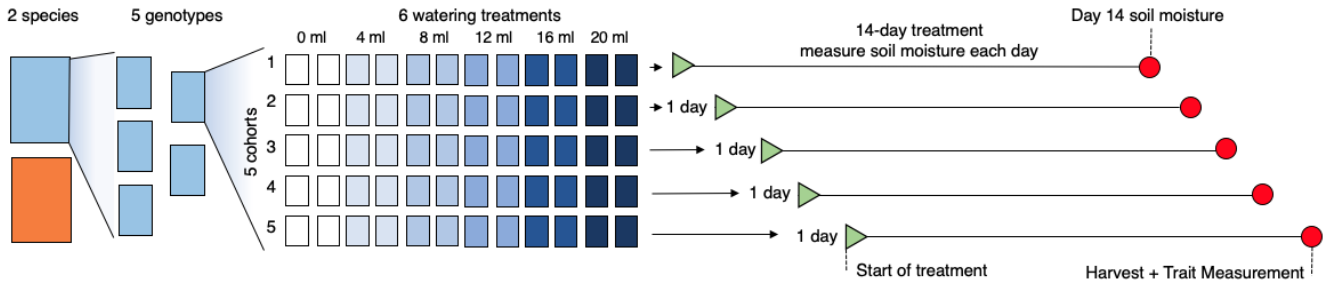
2 species

5 genotypes

6 watering treatments

0 ml 4 ml 8 ml 12 ml 16 ml 20 ml

5 cohorts

1
2
3
4
5

14-day treatment
measure soil moisture each day

Day 14 soil moisture

1 day

1 day

1 day

1 day

Start of treatment

Harvest + Trait Measurement